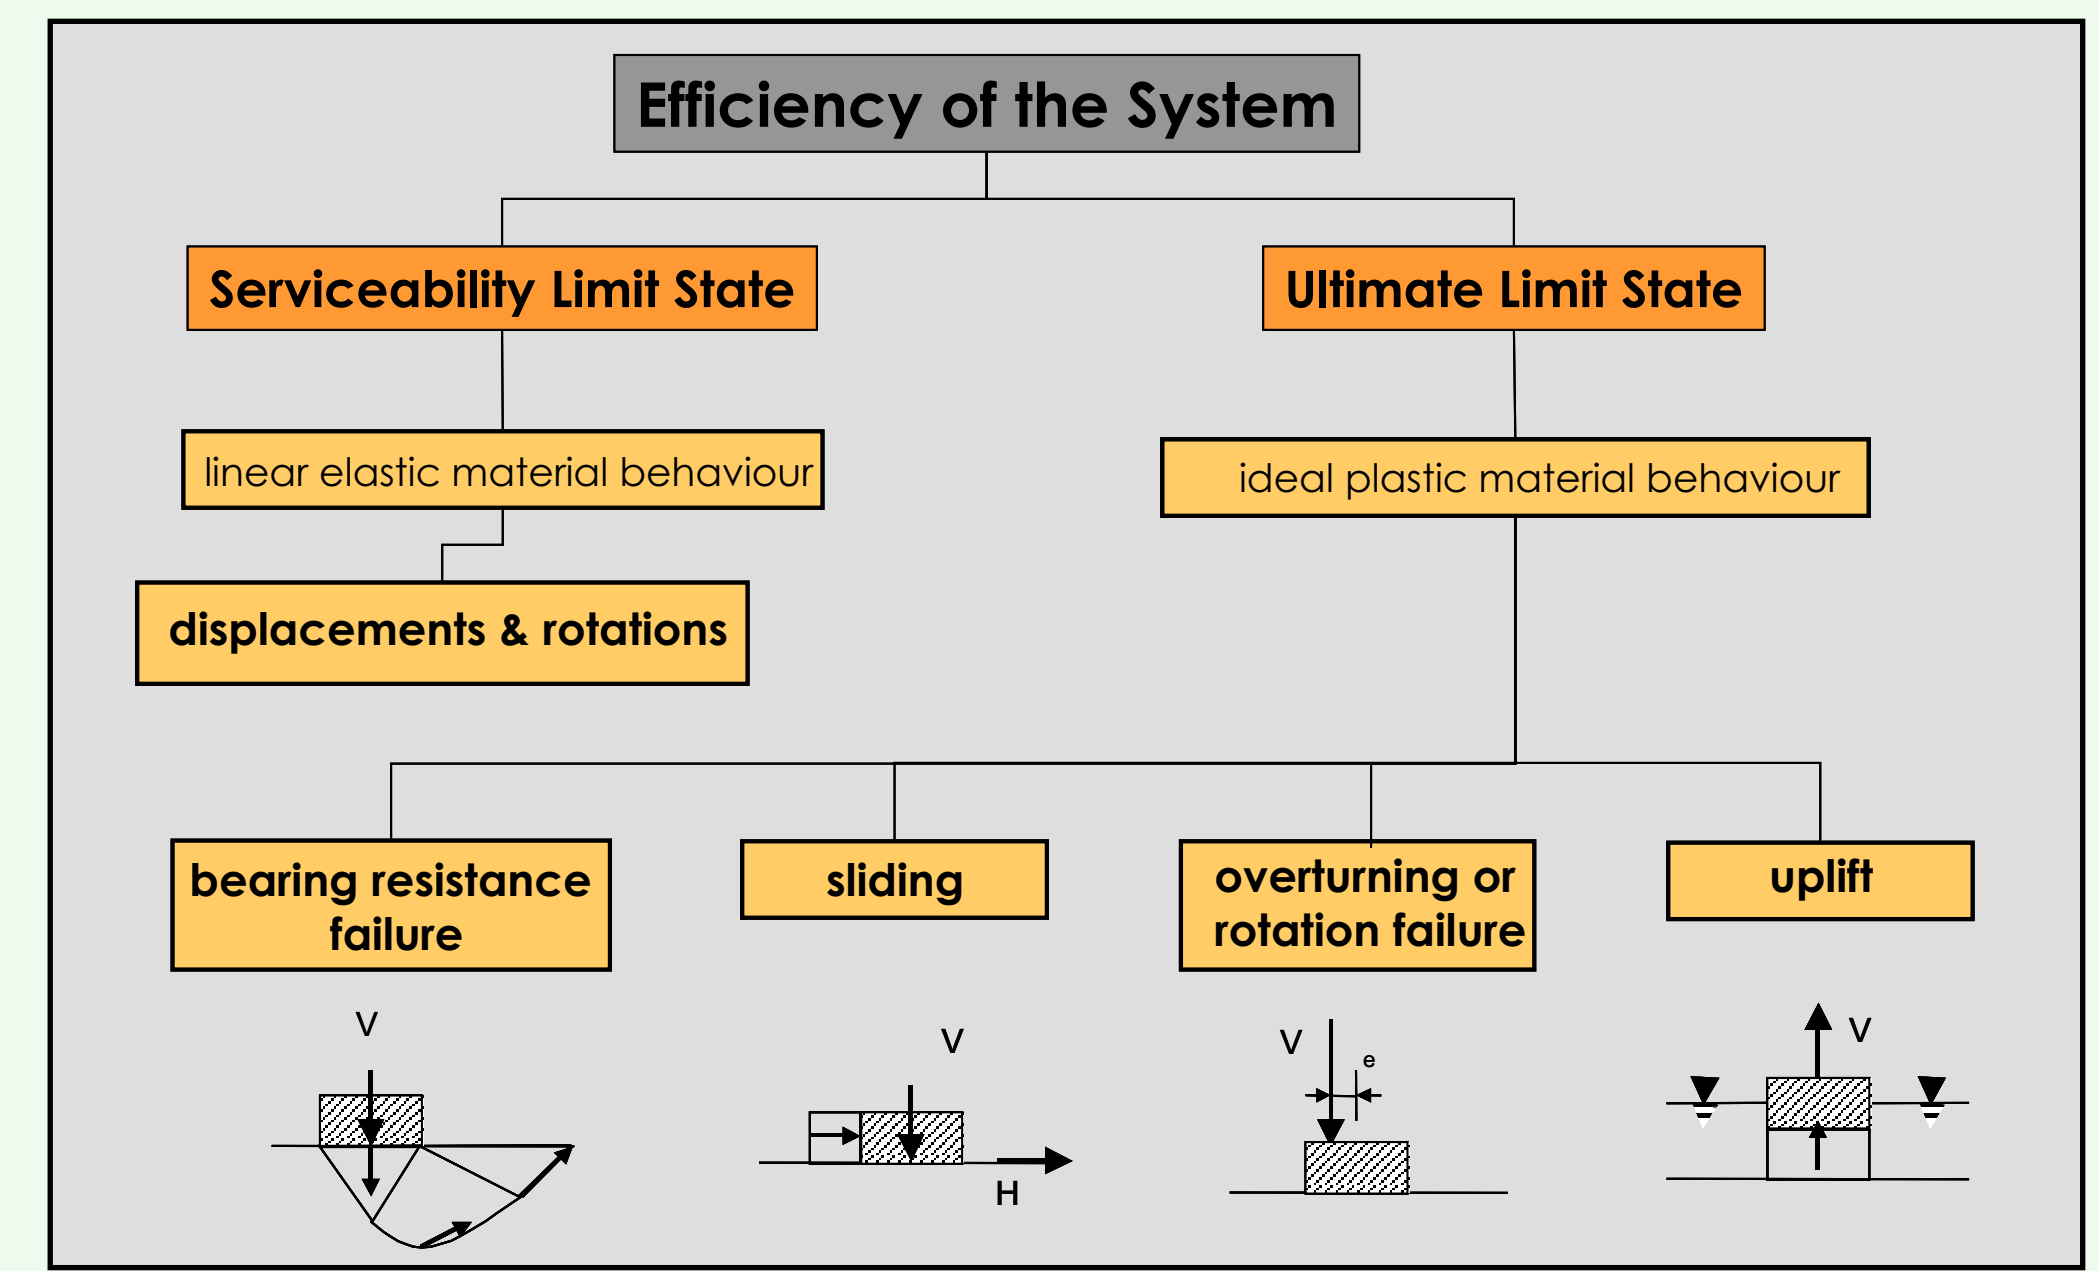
Efficiency of the System

Serviceability Limit State

Ultimate Limit State

linear elastic material behaviour

ideal plastic material behaviour

displacements & rotations

bearing resistance failure

sliding

overturning or rotation failure

uplift

V

V

H

V

e

V